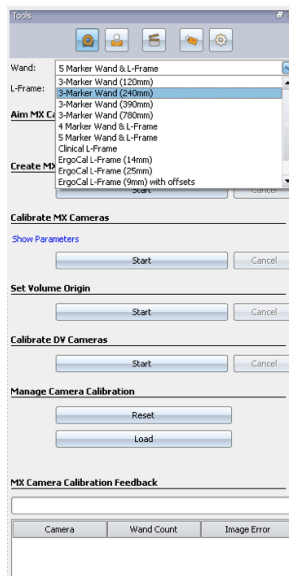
Tools

Wand: 5 Marker Wand & L-Frame

L-Frame:

3-Marker Wand (120mm)
3-Marker Wand (240mm)
3-Marker Wand (390mm)
3-Marker Wand (780mm)
4 Marker Wand & L-Frame
5 Marker Wand & L-Frame
Clinical L-Frame
ErgoCal L-Frame (14mm)
ErgoCal L-Frame (25mm)
ErgoCal L-Frame (9mm) with offsets

Aim MX Ca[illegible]

Create MX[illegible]

Start Cancel

Calibrate MX Cameras

Show Parameters

Start Cancel

Set Volume Origin

Start Cancel

Calibrate DV Cameras

Start Cancel

Manage Camera Calibration

Reset

Load

MX Camera Calibration Feedback

| Camera | Wand Count | Image Error |
|---|---|---|